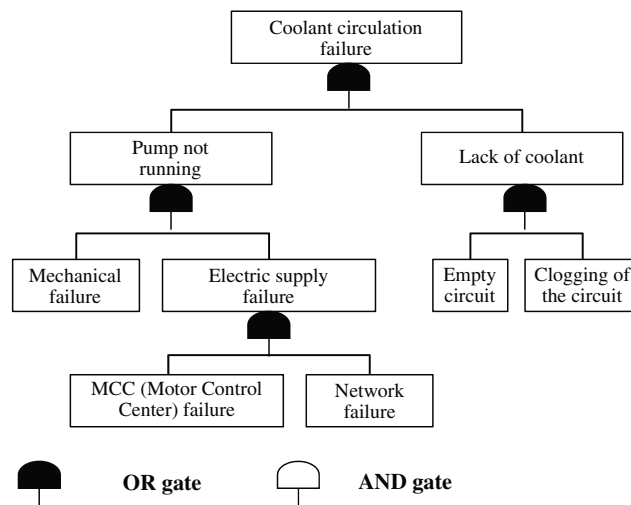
Coolant circulation failure

Pump not running

Lack of coolant

Mechanical failure

Electric supply failure

Empty circuit

Clogging of the circuit

MCC (Motor Control Center) failure

Network failure

OR gate

AND gate